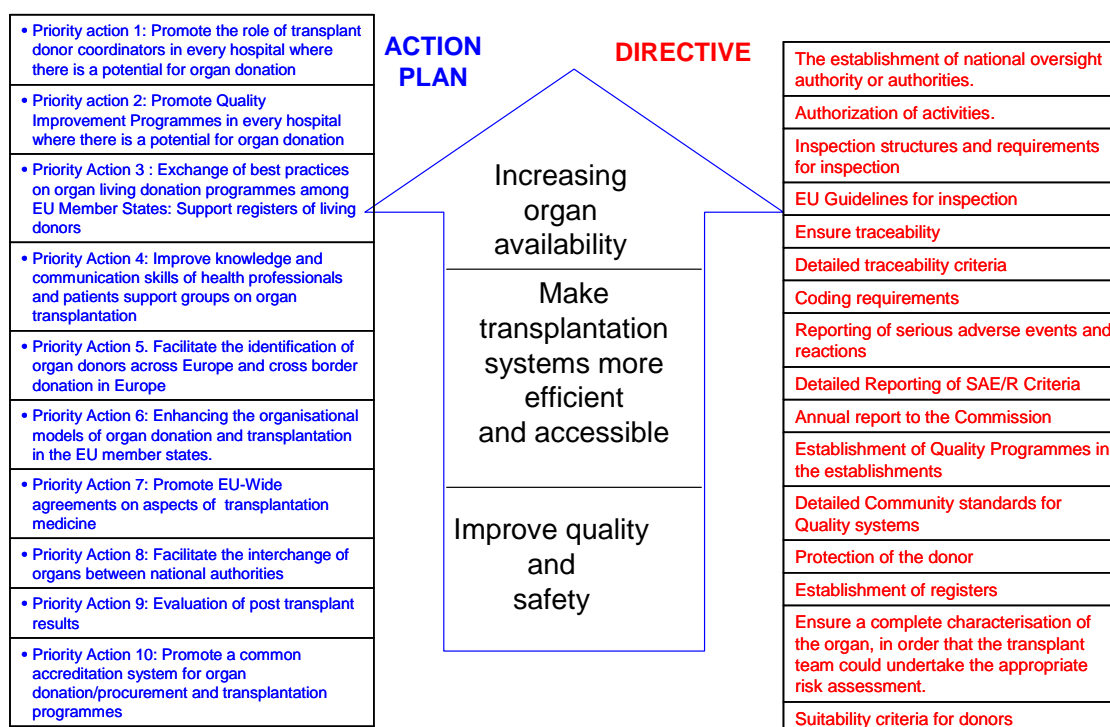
• Priority action 1: Promote the role of transplant donor coordinators in every hospital where there is a potential for organ donation

• Priority action 2: Promote Quality Improvement Programmes in every hospital where there is a potential for organ donation

• Priority Action 3 : Exchange of best practices on organ living donation programmes among EU Member States: Support registers of living donors

• Priority Action 4: Improve knowledge and communication skills of health professionals and patients support groups on organ transplantation

• Priority Action 5. Facilitate the identification of organ donors across Europe and cross border donation in Europe

• Priority Action 6: Enhancing the organisational models of organ donation and transplantation in the EU member states.

• Priority Action 7: Promote EU-Wide agreements on aspects of transplantation medicine

• Priority Action 8: Facilitate the interchange of organs between national authorities

• Priority Action 9: Evaluation of post transplant results

• Priority Action 10: Promote a common accreditation system for organ donation/procurement and transplantation programmes

ACTION PLAN

DIRECTIVE

Increasing organ availability

Make transplantation systems more efficient and accessible

Improve quality and safety

The establishment of national oversight authority or authorities.

Authorization of activities.

Inspection structures and requirements for inspection

EU Guidelines for inspection

Ensure traceability

Detailed traceability criteria

Coding requirements

Reporting of serious adverse events and reactions

Detailed Reporting of SAE/R Criteria

Annual report to the Commission

Establishment of Quality Programmes in the establishments

Detailed Community standards for Quality systems

Protection of the donor

Establishment of registers

Ensure a complete characterisation of the organ, in order that the transplant team could undertake the appropriate risk assessment.

Suitability criteria for donors